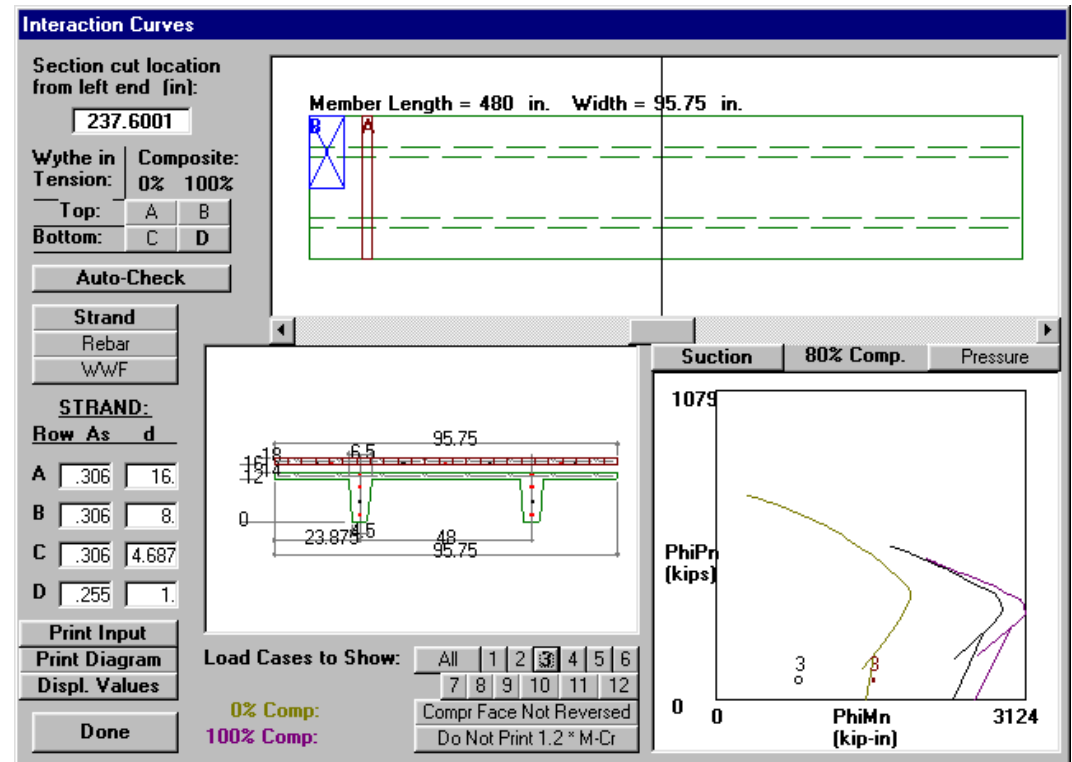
Interaction Curves

Section cut location from left end (in):

237.6001

Wythe in Tension:

Composite:
0% 100%

Top: A B
Bottom: C D

Auto-Check

Member Length = 480 in. Width = 95.75 in.

B A

Strand
Rebar
WWF

STRAND:
Row As d

A .306 16.
B .306 8.
C .306 4.687
D .255 1.

Print Input
Print Diagram
Displ. Values

Done

18
16
14
12
6.5
95.75
0
4.5
23.875
48
95.75

Suction | 80% Comp. | Pressure

1079
PhiPn (kips)
0
0
PhiMn (kip-in)
3124
3
3

Load Cases to Show:
All 1 2 3 4 5 6
7 8 9 10 11 12

0% Comp:
100% Comp:

Compr Face Not Reversed
Do Not Print 1.2 * M-Cr